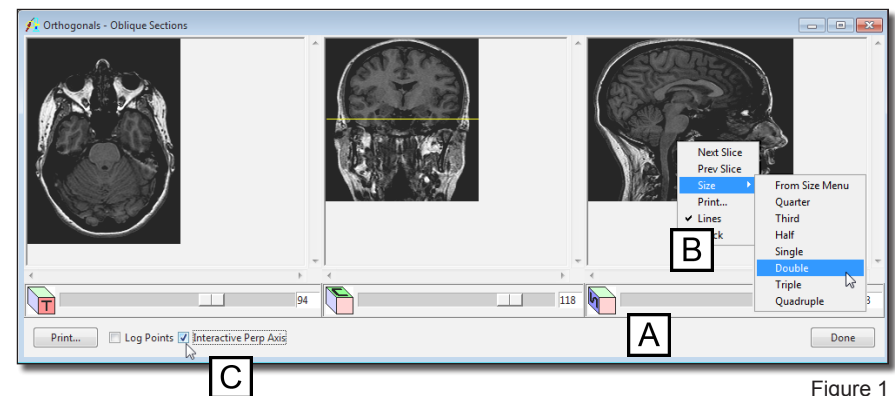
Orthogonals - Oblique Sections

Next Slice
Prev Slice
Size
Print...
Lines
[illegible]ck

From Size Menu
Quarter
Third
Half
Single
Double
Triple
Quadruple

B

T 94
C 118
S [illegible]3

A

Print...
Log Points
Interactive Perp Axis
Done

C

Figure 1